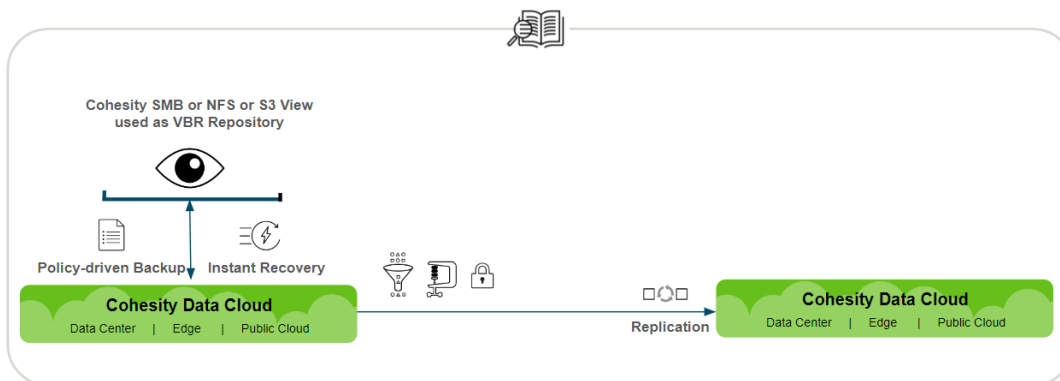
Cohesity SMB or NFS or S3 View used as VBR Repository

Policy-driven Backup

Instant Recovery

Cohesity Data Cloud
Data Center | Edge | Public Cloud

Replication

Cohesity Data Cloud
Data Center | Edge | Public Cloud